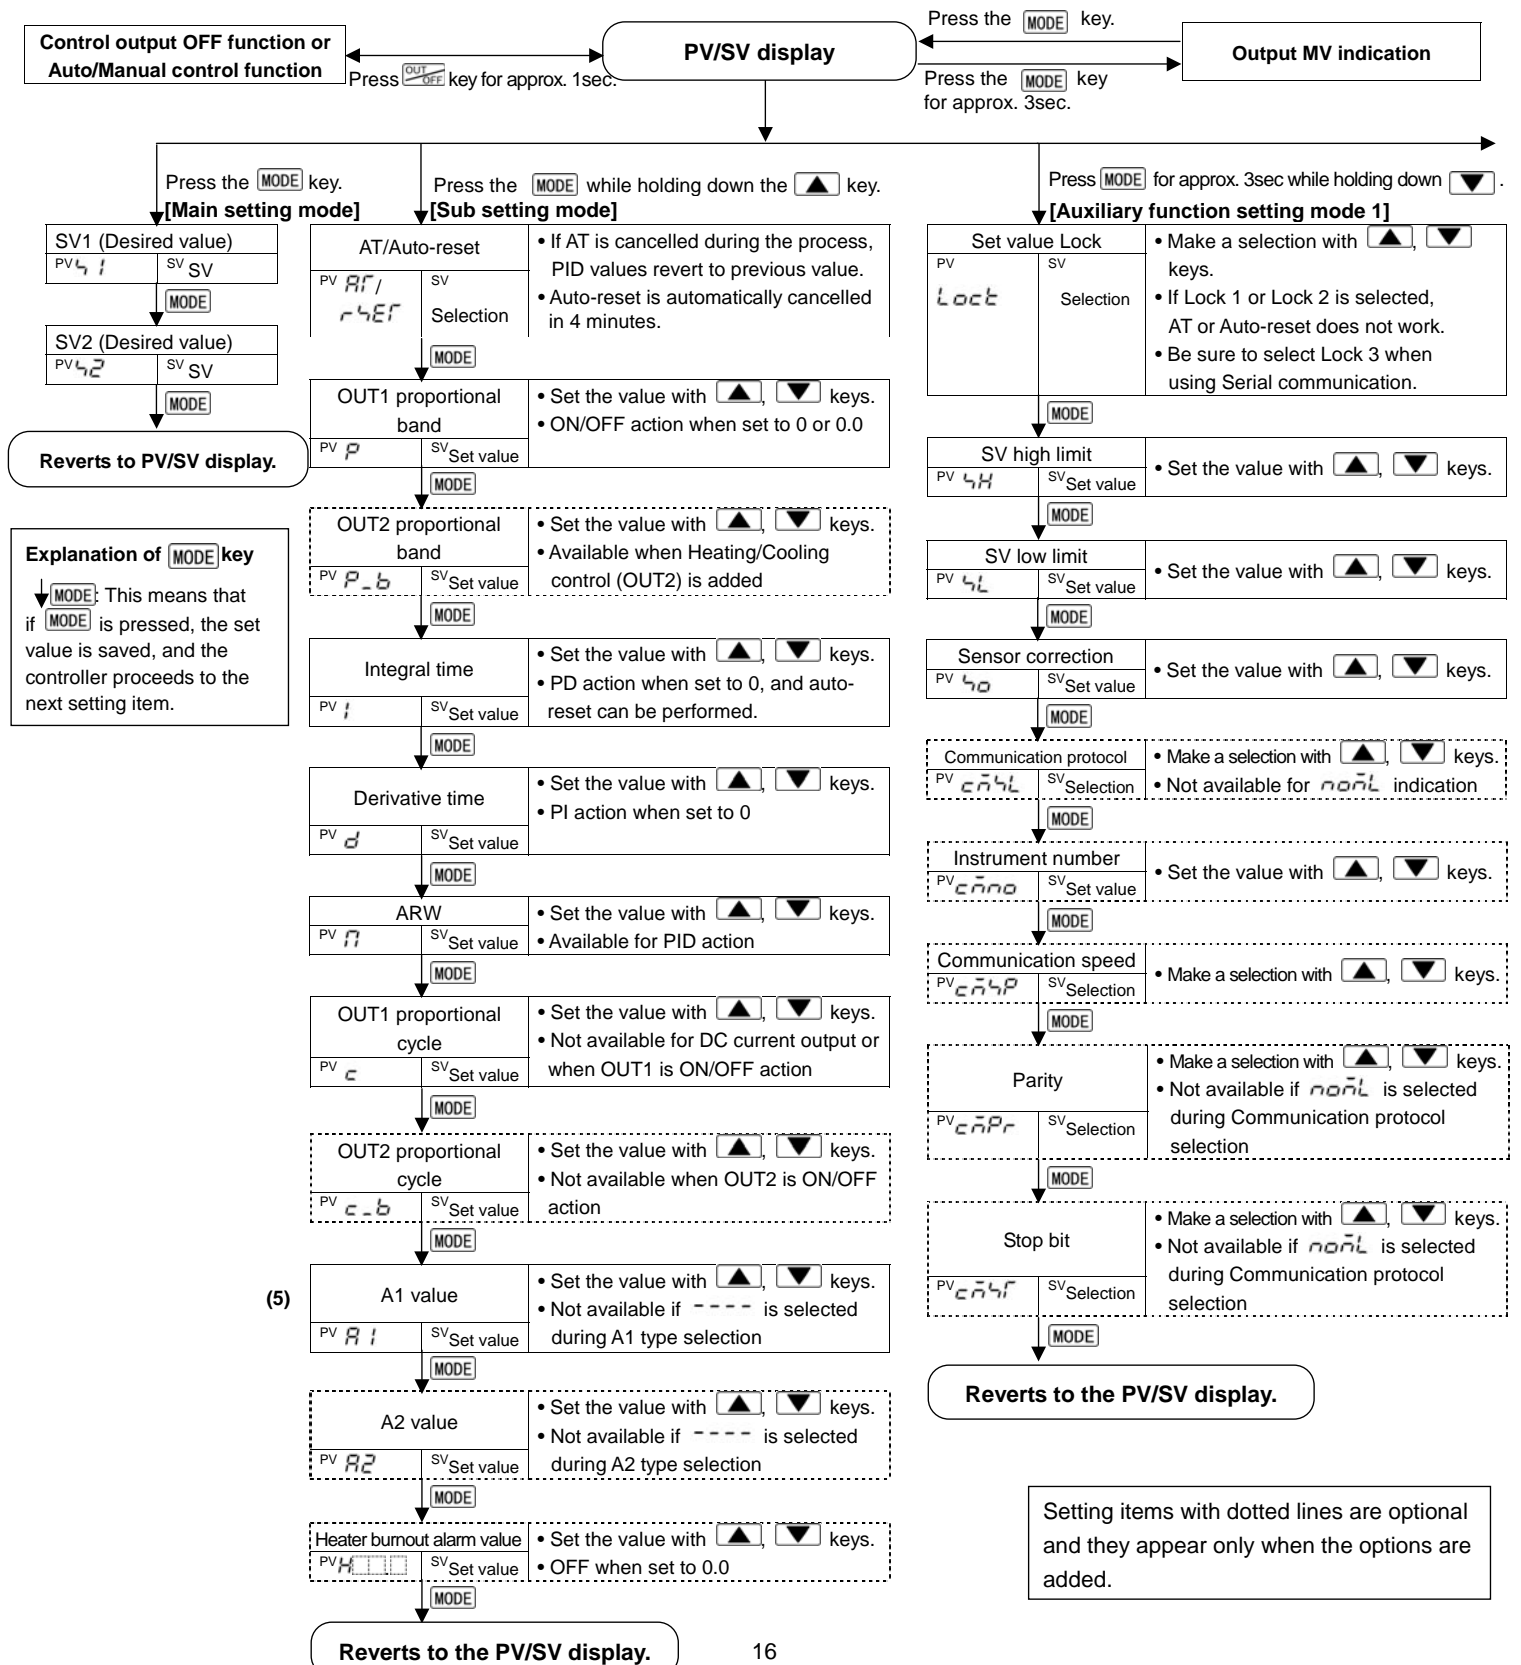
Control output OFF function or Auto/Manual control function

Press OUT/OFF key for approx. 1sec.

PV/SV display

Press the MODE key.

Output MV indication

Press the MODE key for approx. 3sec.

Press the MODE key.

[Main setting mode]

Press the MODE while holding down the ▲ key.

[Sub setting mode]

Press MODE for approx. 3sec while holding down ▼.

[Auxiliary function setting mode 1]

| SV1 (Desired value) | |
|---|---|
| PV 5 1 | SV SV |

MODE

| SV2 (Desired value) | |
|---|---|
| PV 52 | SV SV |

MODE

Reverts to PV/SV display.

Explanation of MODE key

MODE: This means that if MODE is pressed, the set value is saved, and the controller proceeds to the next setting item.

| AT/Auto-reset | | • If AT is cancelled during the process, PID values revert to previous value. • Auto-reset is automatically cancelled in 4 minutes. |
|---|---|---|
| PV AT/ rSET | SV Selection | |

MODE

| OUT1 proportional band | | • Set the value with ▲, ▼ keys. • ON/OFF action when set to 0 or 0.0 |
|---|---|---|
| PV P | SV Set value | |

MODE

| OUT2 proportional band | | • Set the value with ▲, ▼ keys. • Available when Heating/Cooling control (OUT2) is added |
|---|---|---|
| PV P_b | SV Set value | |

MODE

| Integral time | | • Set the value with ▲, ▼ keys. • PD action when set to 0, and auto-reset can be performed. |
|---|---|---|
| PV I | SV Set value | |

MODE

| Derivative time | | • Set the value with ▲, ▼ keys. • PI action when set to 0 |
|---|---|---|
| PV d | SV Set value | |

MODE

| ARW | | • Set the value with ▲, ▼ keys. • Available for PID action |
|---|---|---|
| PV A | SV Set value | |

MODE

| OUT1 proportional cycle | | • Set the value with ▲, ▼ keys. • Not available for DC current output or when OUT1 is ON/OFF action |
|---|---|---|
| PV c | SV Set value | |

MODE

| OUT2 proportional cycle | | • Set the value with ▲, ▼ keys. • Not available when OUT2 is ON/OFF action |
|---|---|---|
| PV c_b | SV Set value | |

MODE

(5)

| A1 value | | • Set the value with ▲, ▼ keys. • Not available if ---- is selected during A1 type selection |
|---|---|---|
| PV A 1 | SV Set value | |

MODE

| A2 value | | • Set the value with ▲, ▼ keys. • Not available if ---- is selected during A2 type selection |
|---|---|---|
| PV A2 | SV Set value | |

MODE

| Heater burnout alarm value | | • Set the value with ▲, ▼ keys. • OFF when set to 0.0 |
|---|---|---|
| PV H | SV Set value | |

MODE

Reverts to the PV/SV display.

| Set value Lock | | • Make a selection with ▲, ▼ keys. • If Lock 1 or Lock 2 is selected, AT or Auto-reset does not work. • Be sure to select Lock 3 when using Serial communication. |
|---|---|---|
| PV Lock | SV Selection | |

MODE

| SV high limit | | • Set the value with ▲, ▼ keys. |
|---|---|---|
| PV 5H | SV Set value | |

MODE

| SV low limit | | • Set the value with ▲, ▼ keys. |
|---|---|---|
| PV 5L | SV Set value | |

MODE

| Sensor correction | | • Set the value with ▲, ▼ keys. |
|---|---|---|
| PV 5o | SV Set value | |

MODE

| Communication protocol | | • Make a selection with ▲, ▼ keys. • Not available for nomL indication |
|---|---|---|
| PV cm5L | SV Selection | |

MODE

| Instrument number | | • Set the value with ▲, ▼ keys. |
|---|---|---|
| PV cmno | SV Set value | |

MODE

| Communication speed | | • Make a selection with ▲, ▼ keys. |
|---|---|---|
| PV cm5P | SV Selection | |

MODE

| Parity | | • Make a selection with ▲, ▼ keys. • Not available if nomL is selected during Communication protocol selection |
|---|---|---|
| PV cmPr | SV Selection | |

MODE

| Stop bit | | • Make a selection with ▲, ▼ keys. • Not available if nomL is selected during Communication protocol selection |
|---|---|---|
| PV cm5T | SV Selection | |

MODE

Reverts to the PV/SV display.

Setting items with dotted lines are optional and they appear only when the options are added.

16